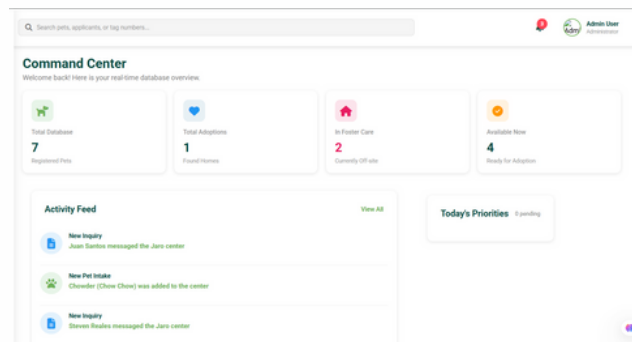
Search pets, applicants, or tag numbers...

3

Adm

Admin User
Administrator

Command Center
Welcome back! Here is your real-time database overview.

Total Database
7
Registered Pets

Total Adoptions
1
Found Homes

In Foster Care
2
Currently Off-site

Available Now
4
Ready for Adoption

Activity Feed
View All

New Inquiry
Juan Santos messaged the Jaro center

New Pet Intake
Chowder (Chow Chow) was added to the center

New Inquiry
Steven Reales messaged the Jaro center

Today's Priorities
0 pending